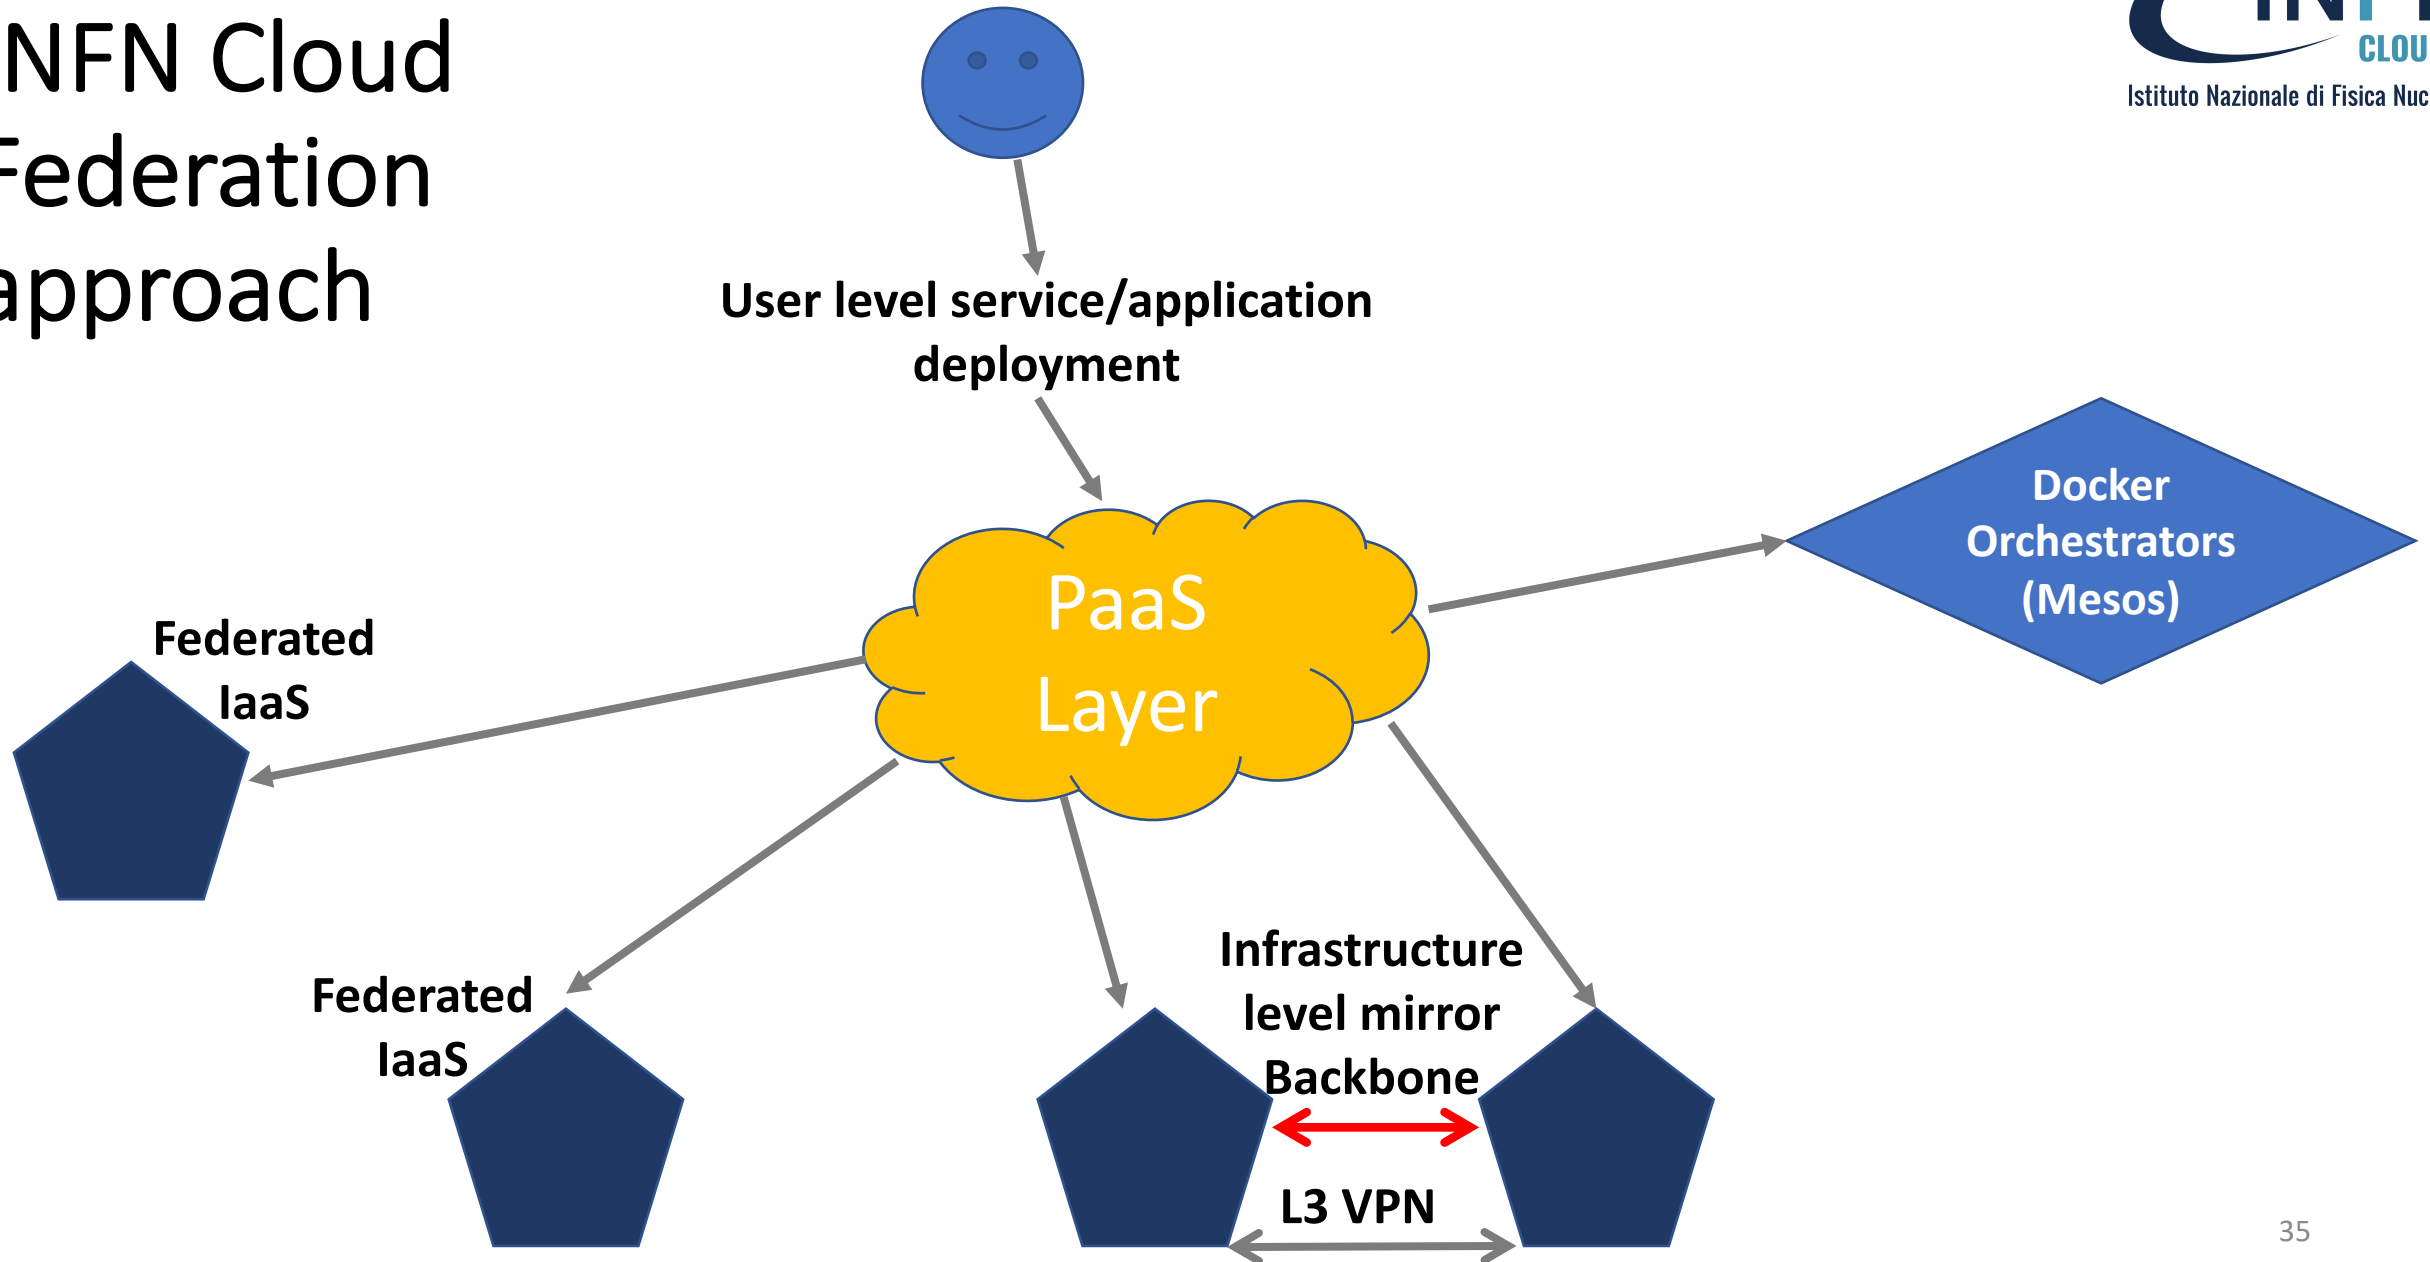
NFN Cloud
Federation
approach

CLOU
Istituto Nazionale di Fisica Nuc

User level service/application deployment

Docker Orchestrators (Mesos)

PaaS Layer

Federated IaaS

Federated IaaS

Infrastructure level mirror Backbone

L3 VPN

35